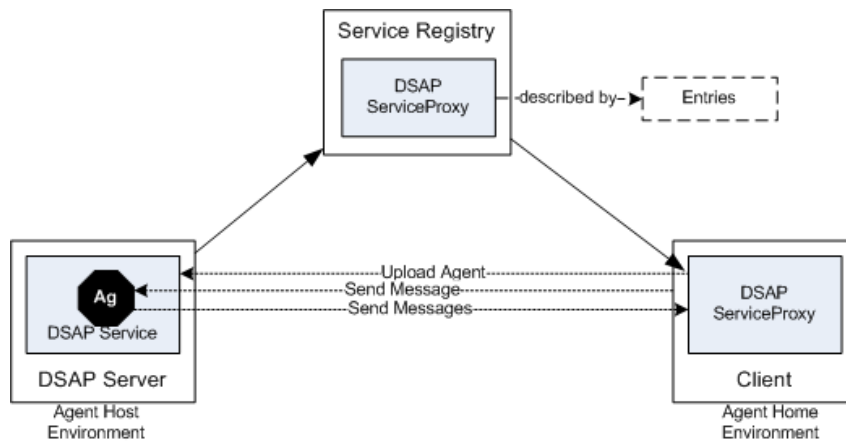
Service Registry

DSAP ServiceProxy

described by

Entries

Ag

DSAP Service

Upload Agent

Send Message

Send Messages

DSAP ServiceProxy

DSAP Server

Agent Host Environment

Client

Agent Home Environment